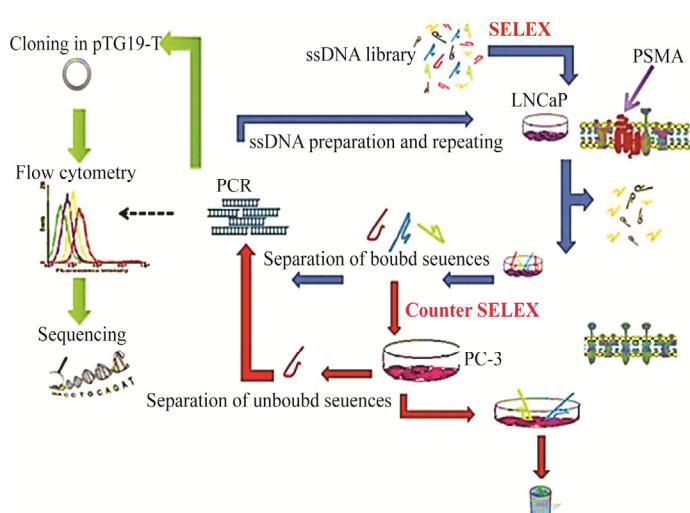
Cloning in pTG19-T

ssDNA library

SELEX

PSMA

LNCaP

ssDNA preparation and repeating

Flow cytometry

PCR

Separation of boubd seuences

Counter SELEX

PC-3

Sequencing

Separation of unboubd seuences

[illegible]